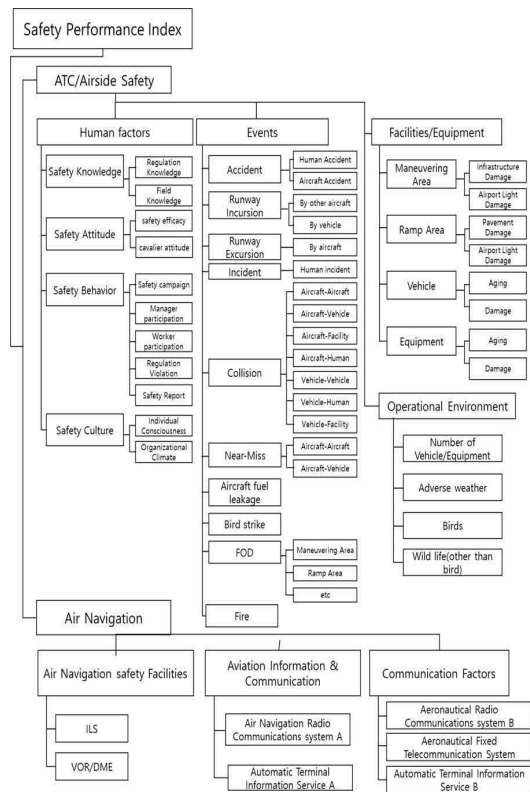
Safety Performance Index

ATC/Airside Safety

Human factors

Safety Knowledge
Regulation Knowledge
Field Knowledge

Safety Attitude
safety efficacy
cavalier attitude

Safety Behavior
Safety campaign
Manager participation
Worker participation
Regulation Violation
Safety Report

Safety Culture
Individual Consciousness
Organizational Climate

Events

Accident
Human Accident
Aircraft Accident

Runway Incursion
By other aircraft
By vehicle

Runway Excursion
By aircraft

Incident
Human incident

Collision
Aircraft-Aircraft
Aircraft-Vehicle
Aircraft-Facility
Aircraft-Human
Vehicle-Vehicle
Vehicle-Human
Vehicle-Facility

Near-Miss
Aircraft-Aircraft
Aircraft-Vehicle

Aircraft fuel leakage

Bird strike

FOD
Maneuvering Area
Ramp Area
etc

Fire

Facilities/Equipment

Maneuvering Area
Infrastructure Damage
Airport Light Damage

Ramp Area
Pavement Damage
Airport Light Damage

Vehicle
Aging
Damage

Equipment
Aging
Damage

Operational Environment

Number of Vehicle/Equipment

Adverse weather

Birds

Wild life(other than bird)

Air Navigation

Air Navigation safety Facilities
ILS
VOR/DME

Aviation Information & Communication
Air Navigation Radio Communications system A
Automatic Terminal Information Service A

Communication Factors
Aeronautical Radio Communications system B
Aeronautical Fixed Telecommunication System
Automatic Terminal Information Service B